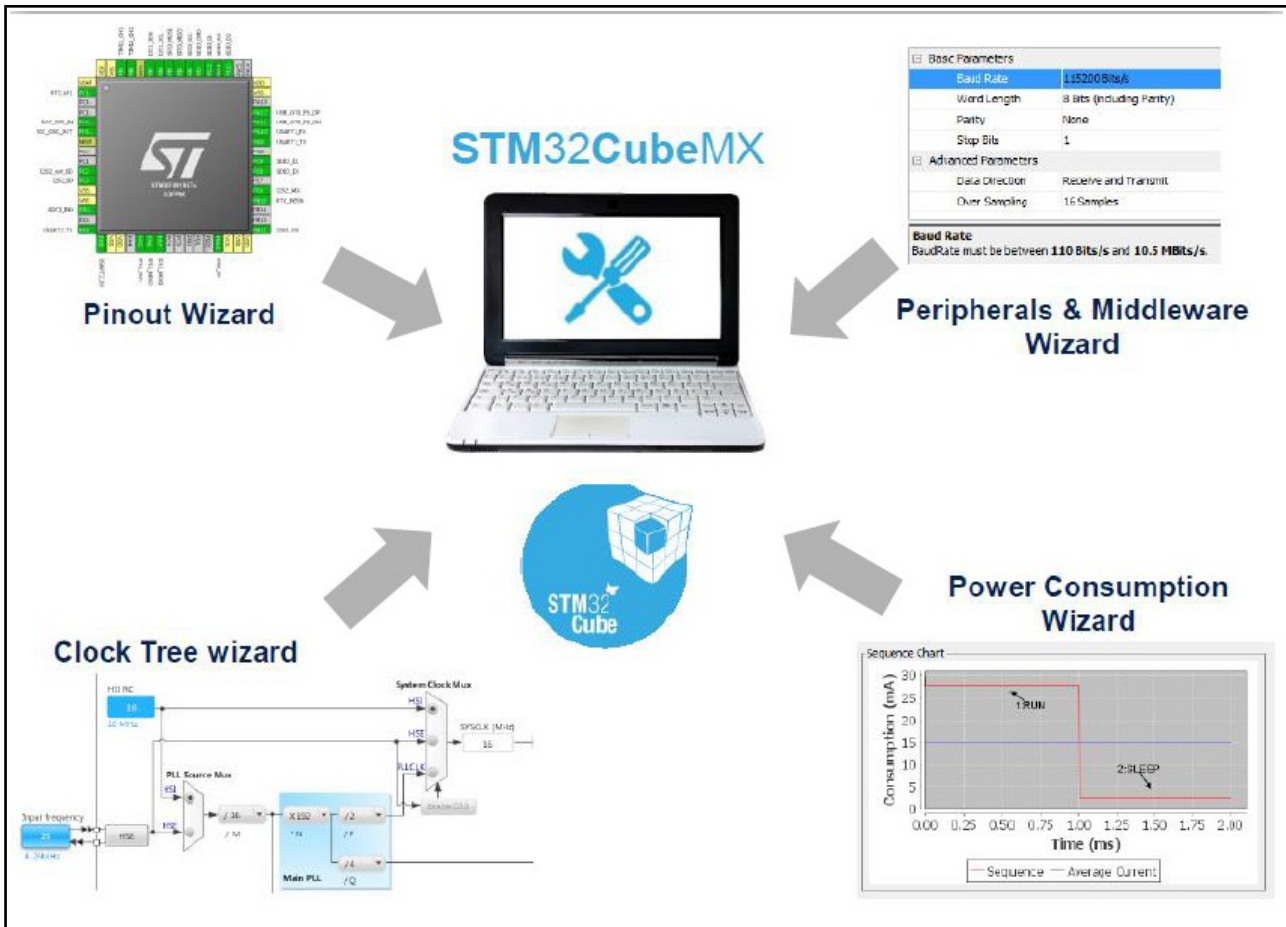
STM32CubeMX

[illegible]

Pinout Wizard

| Basic Parameters | |
|---|---|
| Baud Rate | 115200 Bits/s |
| Word Length | 8 Bits (including Parity) |
| Parity | None |
| Stop Bits | 1 |
| Advanced Parameters | |
| Data Direction | Receive and Transmit |
| Over Sampling | 16 Samples |

Baud Rate
BaudRate must be between 110 Bits/s and 10.5 MBits/s.

Peripherals & Middleware Wizard

STM32 Cube

Power Consumption Wizard

Clock Tree wizard

HSI RC
16
16 MHz
System Clock Mux
HSI
HSE
PLLCLK
SYSCLK (MHz)
16
PLL Source Mux
HSI
HSE
/ 16
/ M
X192
* N
/2
/ P
/4
/ Q
Main PLL
Input frequency
25
4-26MHz
HSE
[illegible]

Sequence Chart
30
25
20
15
10
5
0
Consumption (mA)
1:RUN
2:SLEEP
0.00 0.25 0.50 0.75 1.00 1.25 1.50 1.75 2.00
Time (ms)
Sequence Average Current